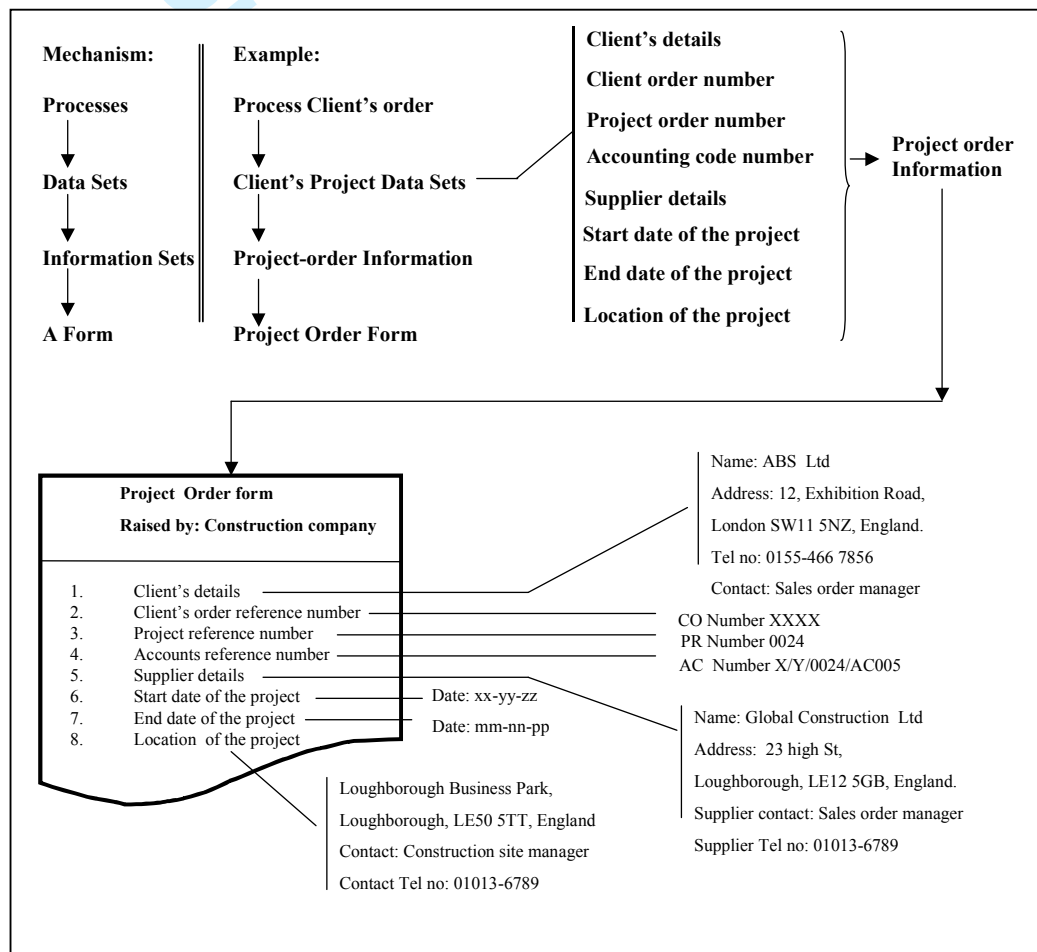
Mechanism:

Processes

Data Sets

Information Sets

A Form

Example:

Process Client's order

Client's Project Data Sets

Project-order Information

Project Order Form

Client's details

Client order number

Project order number

Accounting code number

Supplier details

Start date of the project

End date of the project

Location of the project

Project order Information

Project Order form

Raised by: Construction company

1. Client's details
2. Client's order reference number
3. Project reference number
4. Accounts reference number
5. Supplier details
6. Start date of the project
7. End date of the project
8. Location of the project

Name: ABS Ltd
Address: 12, Exhibition Road,
London SW11 5NZ, England.
Tel no: 0155-466 7856
Contact: Sales order manager

CO Number XXXX
PR Number 0024
AC Number X/Y/0024/AC005

Date: xx-yy-zz

Date: mm-nn-pp

Name: Global Construction Ltd
Address: 23 high St,
Loughborough, LE12 5GB, England.
Supplier contact: Sales order manager
Supplier Tel no: 01013-6789

Loughborough Business Park,
Loughborough, LE50 5TT, England
Contact: Construction site manager
Contact Tel no: 01013-6789